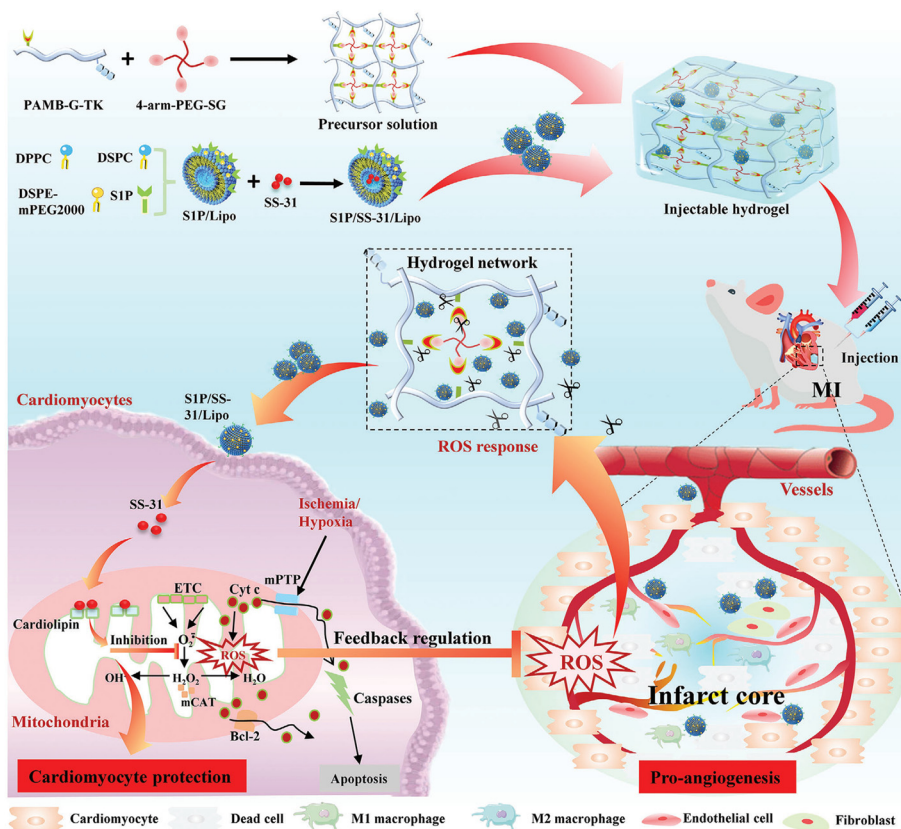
PAMB-G-TK

4-arm-PEG-SG

Precursor solution

DPPC

DSPC

DSPE-mPEG2000

S1P

S1P/Lipo

SS-31

S1P/SS-31/Lipo

Injectable hydrogel

Hydrogel network

ROS response

Injection

MI

Cardiomyocytes

S1P/SS-31/Lipo

SS-31

Ischemia/ Hypoxia

Vessels

ETC

Cyt c

mPTP

Cardiolipin

Inhibition

$O_2^{\cdot-}$

ROS

Feedback regulation

ROS

OH

$H_2O_2$

$H_2O$

mCAT

Caspases

Infarct core

Mitochondria

Bcl-2

Apoptosis

Cardiomyocyte protection

Pro-angiogenesis

Cardiomyocyte

Dead cell

M1 macrophage

M2 macrophage

Endothelial cell

Fibroblast